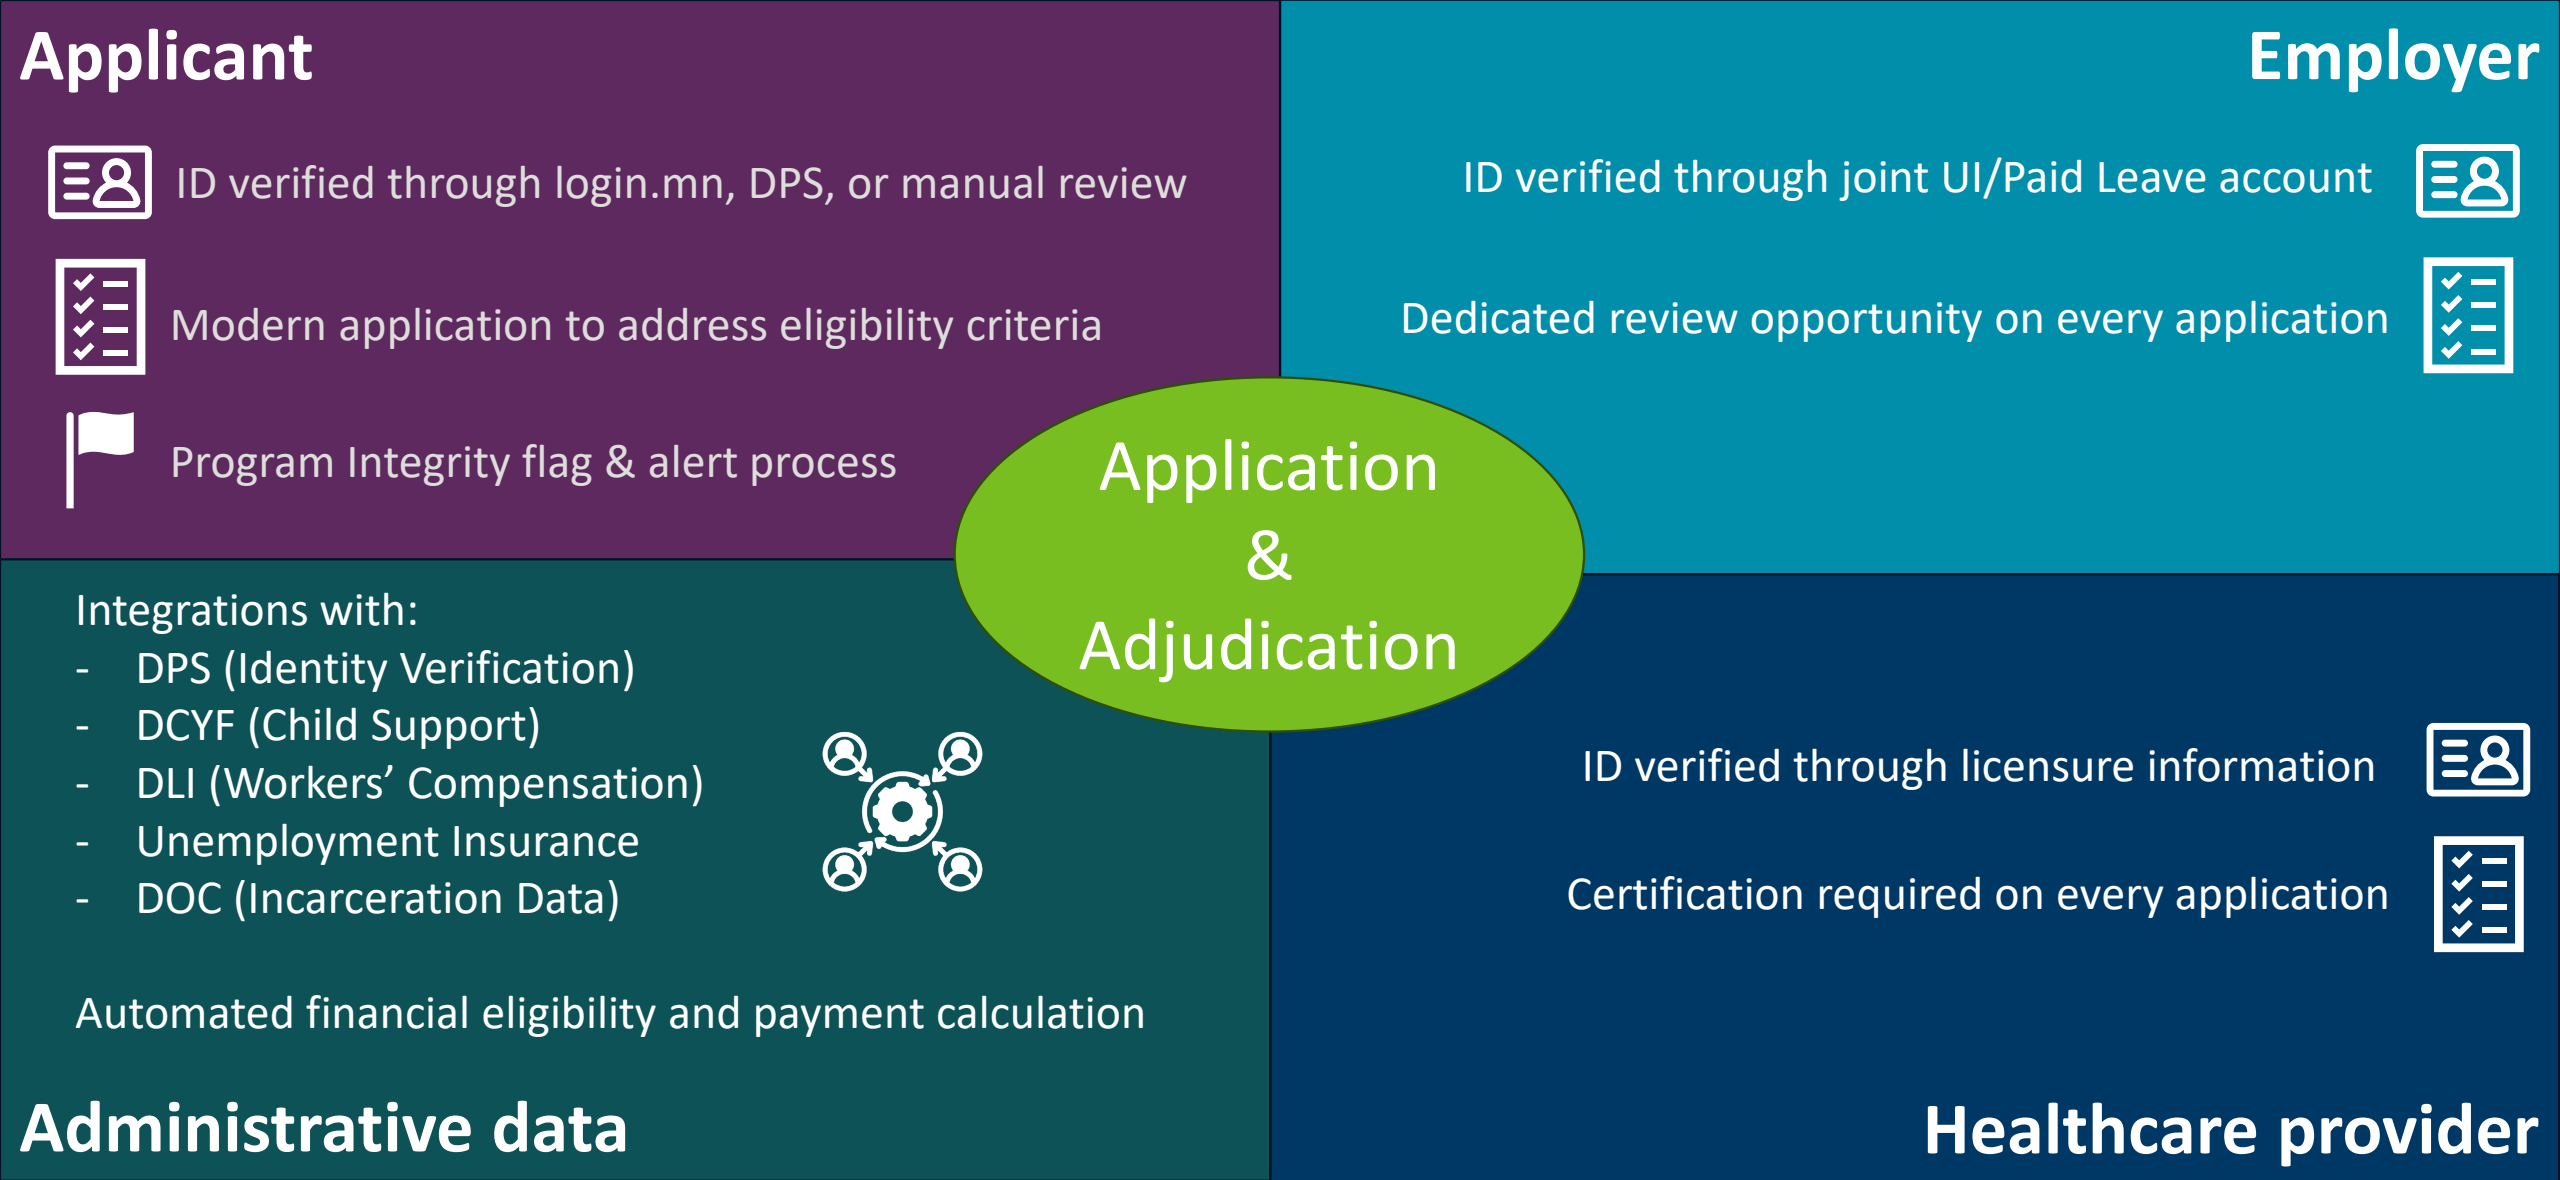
Applicant

ID verified through login.mn, DPS, or manual review

Modern application to address eligibility criteria

Program Integrity flag & alert process

Employer

ID verified through joint UI/Paid Leave account

Dedicated review opportunity on every application

Application
&
Adjudication

Integrations with:
- DPS (Identity Verification)
- DCYF (Child Support)
- DLI (Workers' Compensation)
- Unemployment Insurance
- DOC (Incarceration Data)

Automated financial eligibility and payment calculation

Administrative data

ID verified through licensure information

Certification required on every application

Healthcare provider